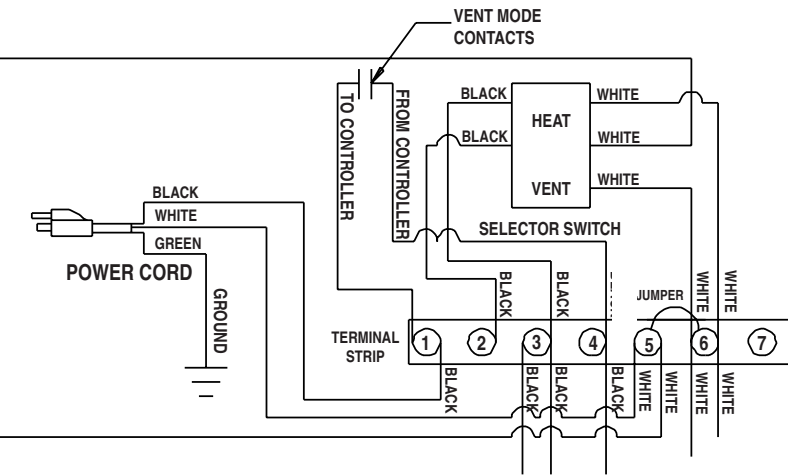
VENT MODE CONTACTS

TO CONTROLLER

FROM CONTROLLER

BLACK

BLACK

HEAT

VENT

WHITE

WHITE

WHITE

BLACK

WHITE

GREEN

POWER CORD

GROUND

SELECTOR SWITCH

BLACK

BLACK

JUMPER

WHITE

WHITE

TERMINAL STRIP

1

2

3

4

5

6

7

BLACK

BLACK

BLACK

BLACK

WHITE

WHITE

WHITE

WHITE